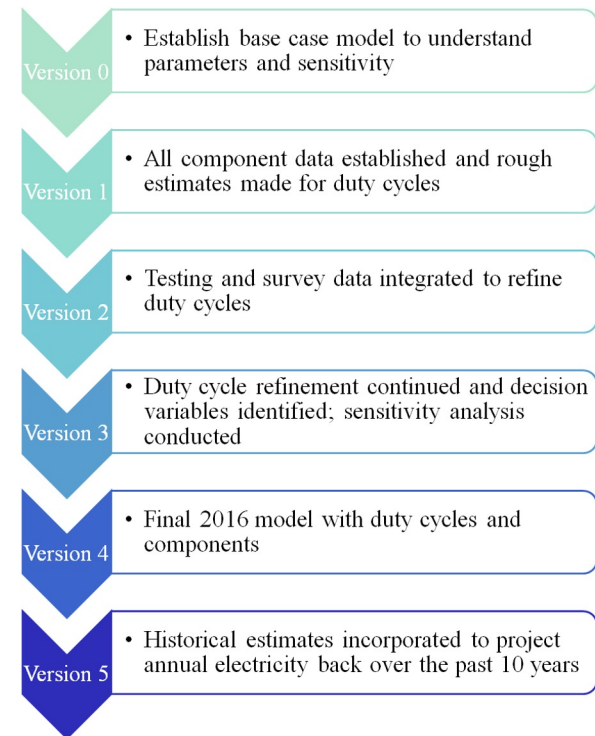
Version 0

• Establish base case model to understand parameters and sensitivity

Version 1

• All component data established and rough estimates made for duty cycles

Version 2

• Testing and survey data integrated to refine duty cycles

Version 3

• Duty cycle refinement continued and decision variables identified; sensitivity analysis conducted

Version 4

• Final 2016 model with duty cycles and components

Version 5

• Historical estimates incorporated to project annual electricity back over the past 10 years